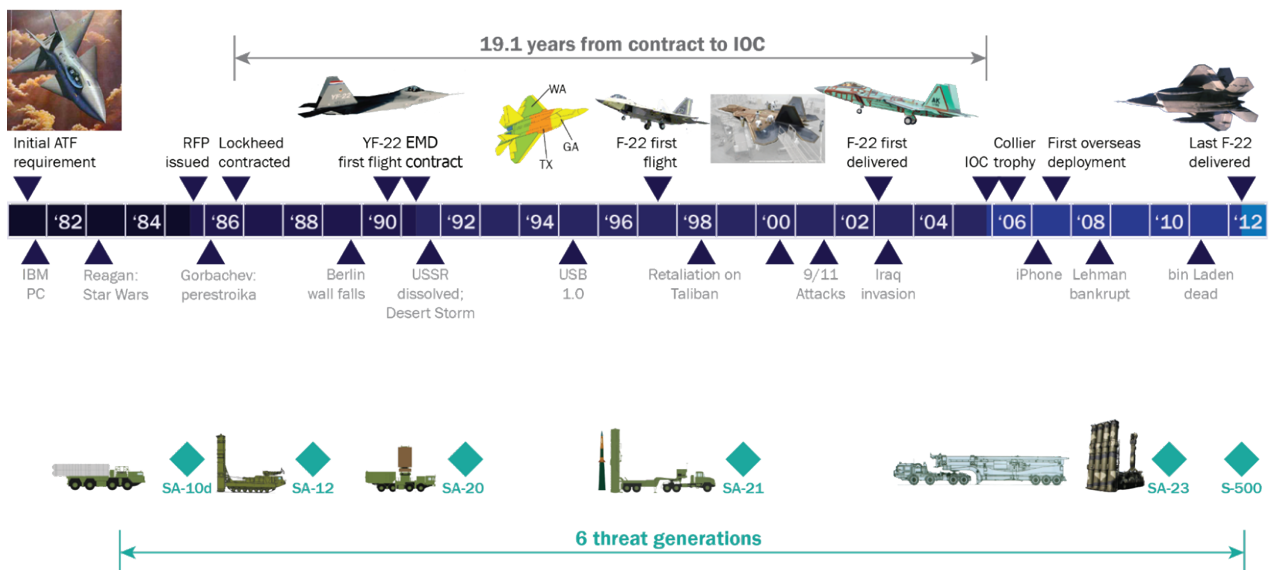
19.1 years from contract to IOC

Initial ATF requirement

RFP issued

Lockheed contracted

YF-22 first flight

EMD contract

WA

GA

TX

F-22 first flight

F-22 first delivered

IOC

Collier trophy

First overseas deployment

Last F-22 delivered

'82 '84 '86 '88 '90 '92 '94 '96 '98 '00 '02 '04 '06 '08 '10 '12

IBM PC

Reagan: Star Wars

Gorbachev: perestroika

Berlin wall falls

USSR dissolved; Desert Storm

USB 1.0

Retaliation on Taliban

9/11 Attacks

Iraq invasion

iPhone

Lehman bankrupt

bin Laden dead

SA-10d

SA-12

SA-20

SA-21

SA-23

S-500

6 threat generations